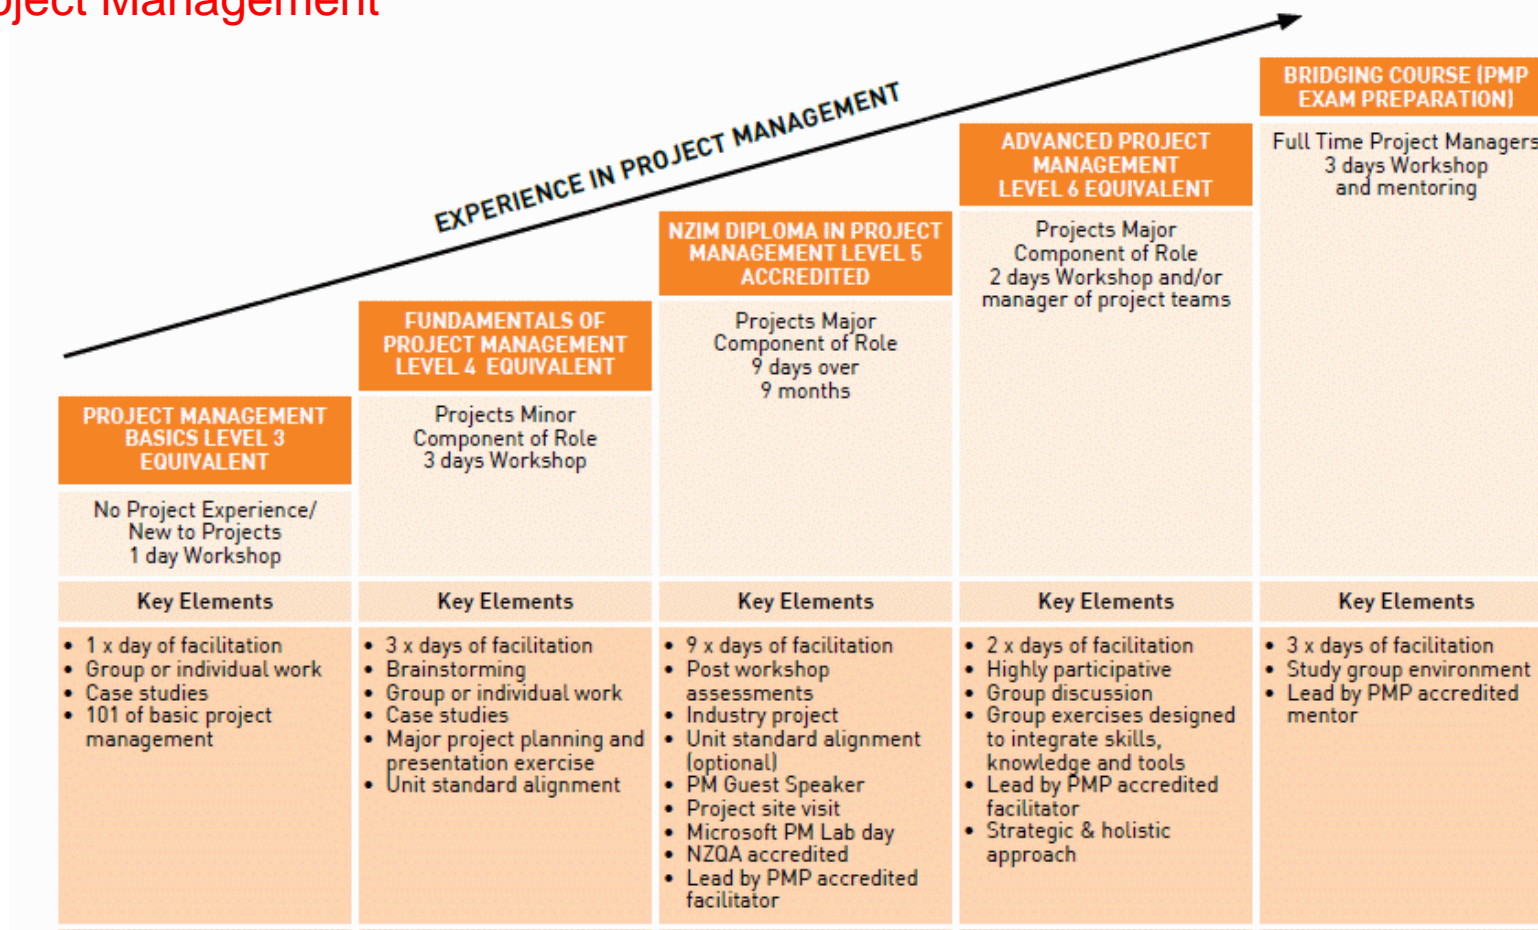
oject Management

EXPERIENCE IN PROJECT MANAGEMENT

PROJECT MANAGEMENT BASICS LEVEL 3 EQUIVALENT

No Project Experience/ New to Projects 1 day Workshop

Key Elements

- 1 x day of facilitation
- Group or individual work
- Case studies
- 101 of basic project management

FUNDAMENTALS OF PROJECT MANAGEMENT LEVEL 4 EQUIVALENT

Projects Minor Component of Role 3 days Workshop

Key Elements

- 3 x days of facilitation
- Brainstorming
- Group or individual work
- Case studies
- Major project planning and presentation exercise
- Unit standard alignment

NZIM DIPLOMA IN PROJECT MANAGEMENT LEVEL 5 ACCREDITED

Projects Major Component of Role 9 days over 9 months

Key Elements

- 9 x days of facilitation
- Post workshop assessments
- Industry project
- Unit standard alignment (optional)
- PM Guest Speaker
- Project site visit
- Microsoft PM Lab day
- NZQA accredited
- Lead by PMP accredited facilitator

ADVANCED PROJECT MANAGEMENT LEVEL 6 EQUIVALENT

Projects Major Component of Role 2 days Workshop and/or manager of project teams

Key Elements

- 2 x days of facilitation
- Highly participative
- Group discussion
- Group exercises designed to integrate skills, knowledge and tools
- Lead by PMP accredited facilitator
- Strategic & holistic approach

BRIDGING COURSE (PMP EXAM PREPARATION)

Full Time Project Managers 3 days Workshop and mentoring

Key Elements

- 3 x days of facilitation
- Study group environment
- Lead by PMP accredited mentor